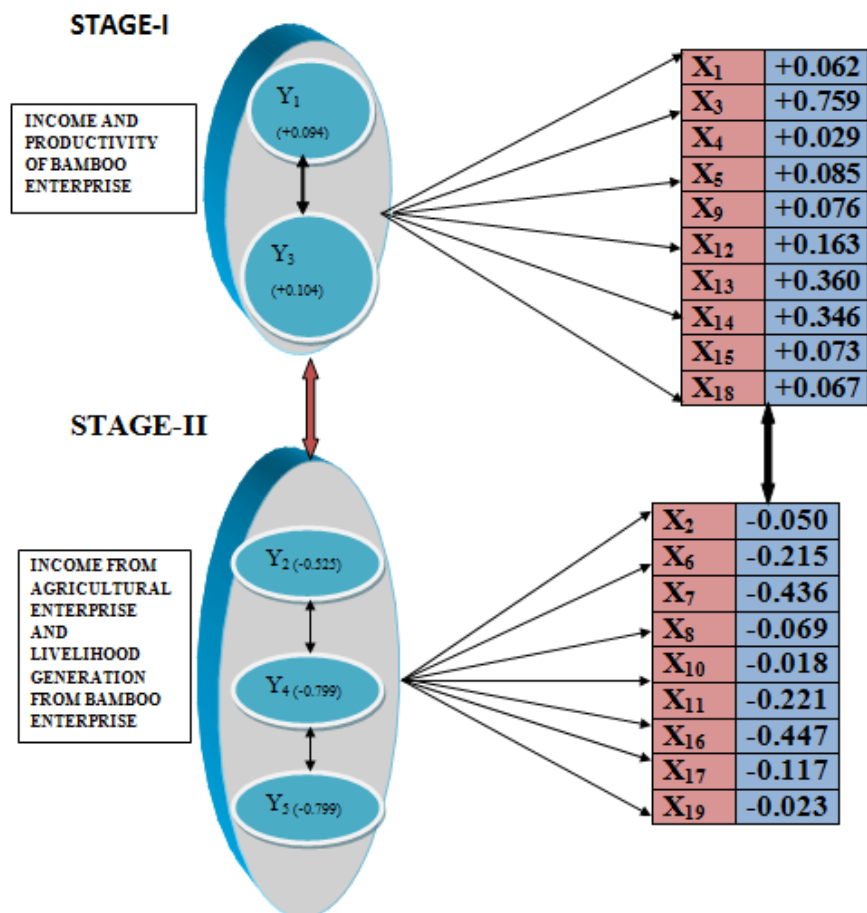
STAGE-I

INCOME AND PRODUCTIVITY OF BAMBOO ENTERPRISE

$Y_1$
(+0.094)

$Y_3$
(+0.104)

| | |
|---|---|
| $X_1$ | +0.062 |
| $X_3$ | +0.759 |
| $X_4$ | +0.029 |
| $X_5$ | +0.085 |
| $X_9$ | +0.076 |
| $X_{12}$ | +0.163 |
| $X_{13}$ | +0.360 |
| $X_{14}$ | +0.346 |
| $X_{15}$ | +0.073 |
| $X_{18}$ | +0.067 |

STAGE-II

INCOME FROM AGRICULTURAL ENTERPRISE AND LIVELIHOOD GENERATION FROM BAMBOO ENTERPRISE

$Y_{2\,(-0.525)}$

$Y_{4\,(-0.799)}$

$Y_{5\,(-0.799)}$

| | |
|---|---|
| $X_2$ | -0.050 |
| $X_6$ | -0.215 |
| $X_7$ | -0.436 |
| $X_8$ | -0.069 |
| $X_{10}$ | -0.018 |
| $X_{11}$ | -0.221 |
| $X_{16}$ | -0.447 |
| $X_{17}$ | -0.117 |
| $X_{19}$ | -0.023 |